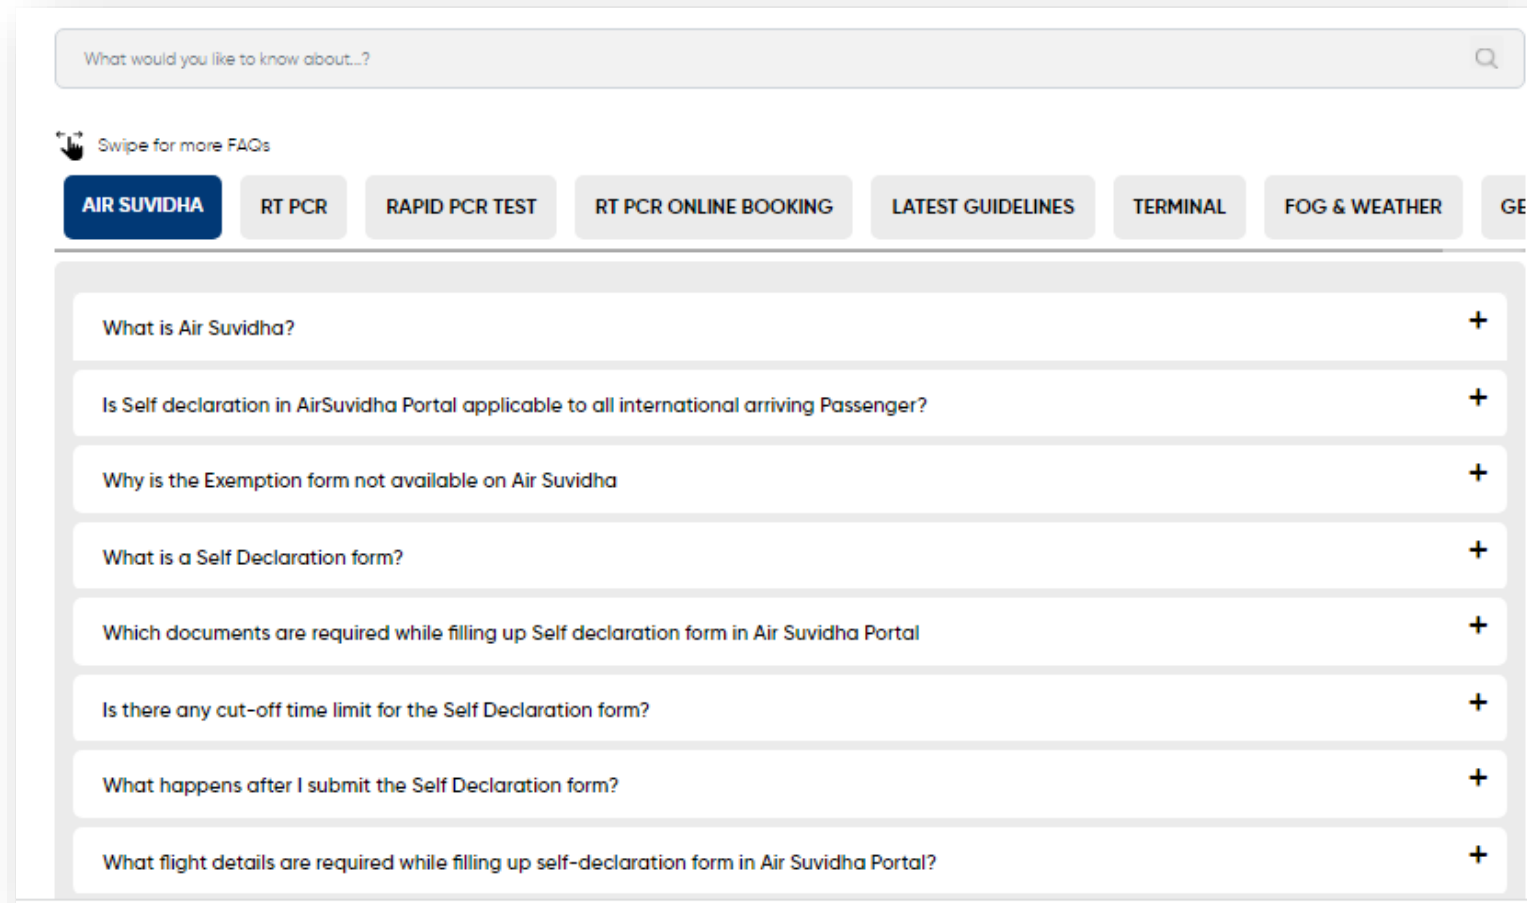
What would you like to know about...?

Swipe for more FAQs

AIR SUVIDHA
RT PCR
RAPID PCR TEST
RT PCR ONLINE BOOKING
LATEST GUIDELINES
TERMINAL
FOG & WEATHER
GE

What is Air Suvidha? +

Is Self declaration in AirSuvidha Portal applicable to all international arriving Passenger? +

Why is the Exemption form not available on Air Suvidha +

What is a Self Declaration form? +

Which documents are required while filling up Self declaration form in Air Suvidha Portal +

Is there any cut-off time limit for the Self Declaration form? +

What happens after I submit the Self Declaration form? +

What flight details are required while filling up self-declaration form in Air Suvidha Portal? +